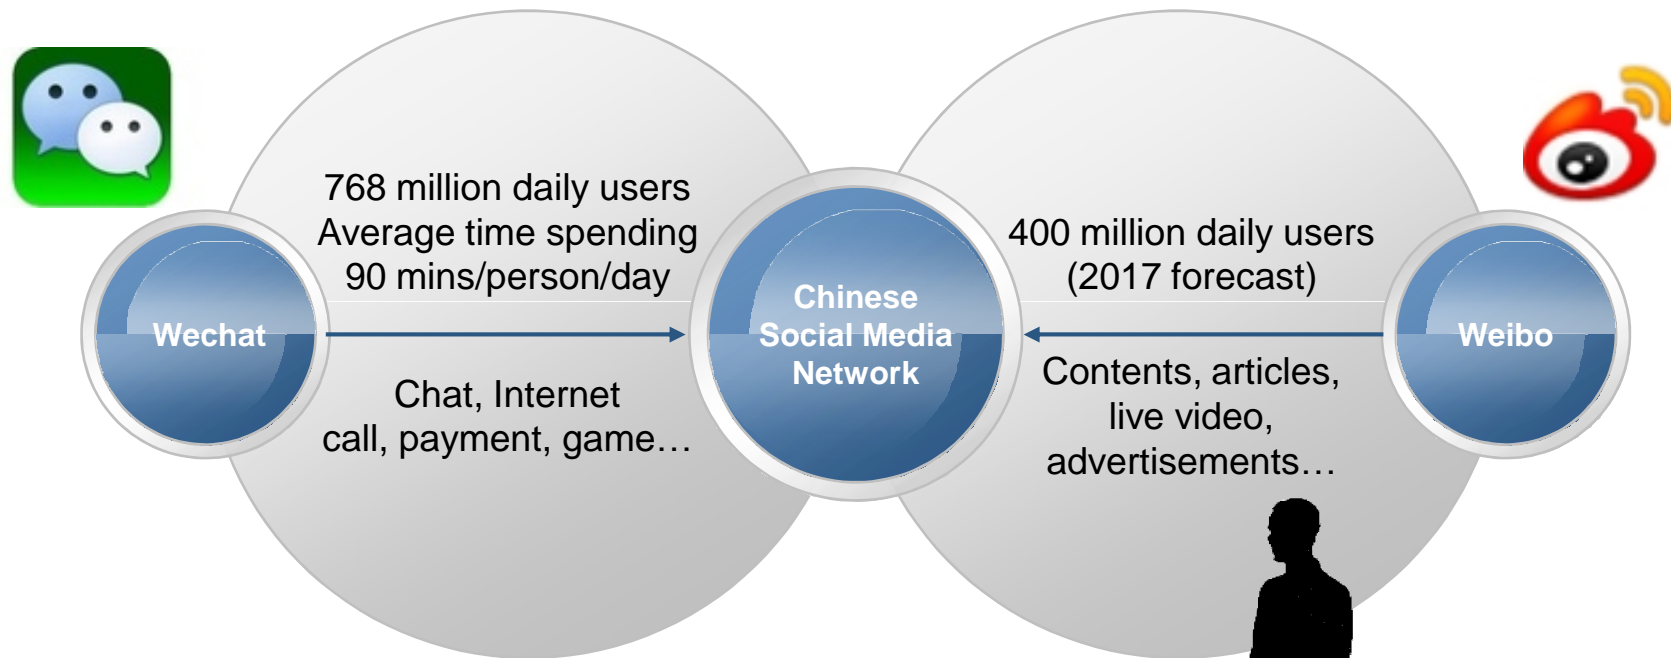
Wechat

768 million daily users
Average time spending
90 mins/person/day

Chat, Internet
call, payment, game…

Chinese
Social Media
Network

400 million daily users
(2017 forecast)

Contents, articles,
live video,
advertisements…

Weibo